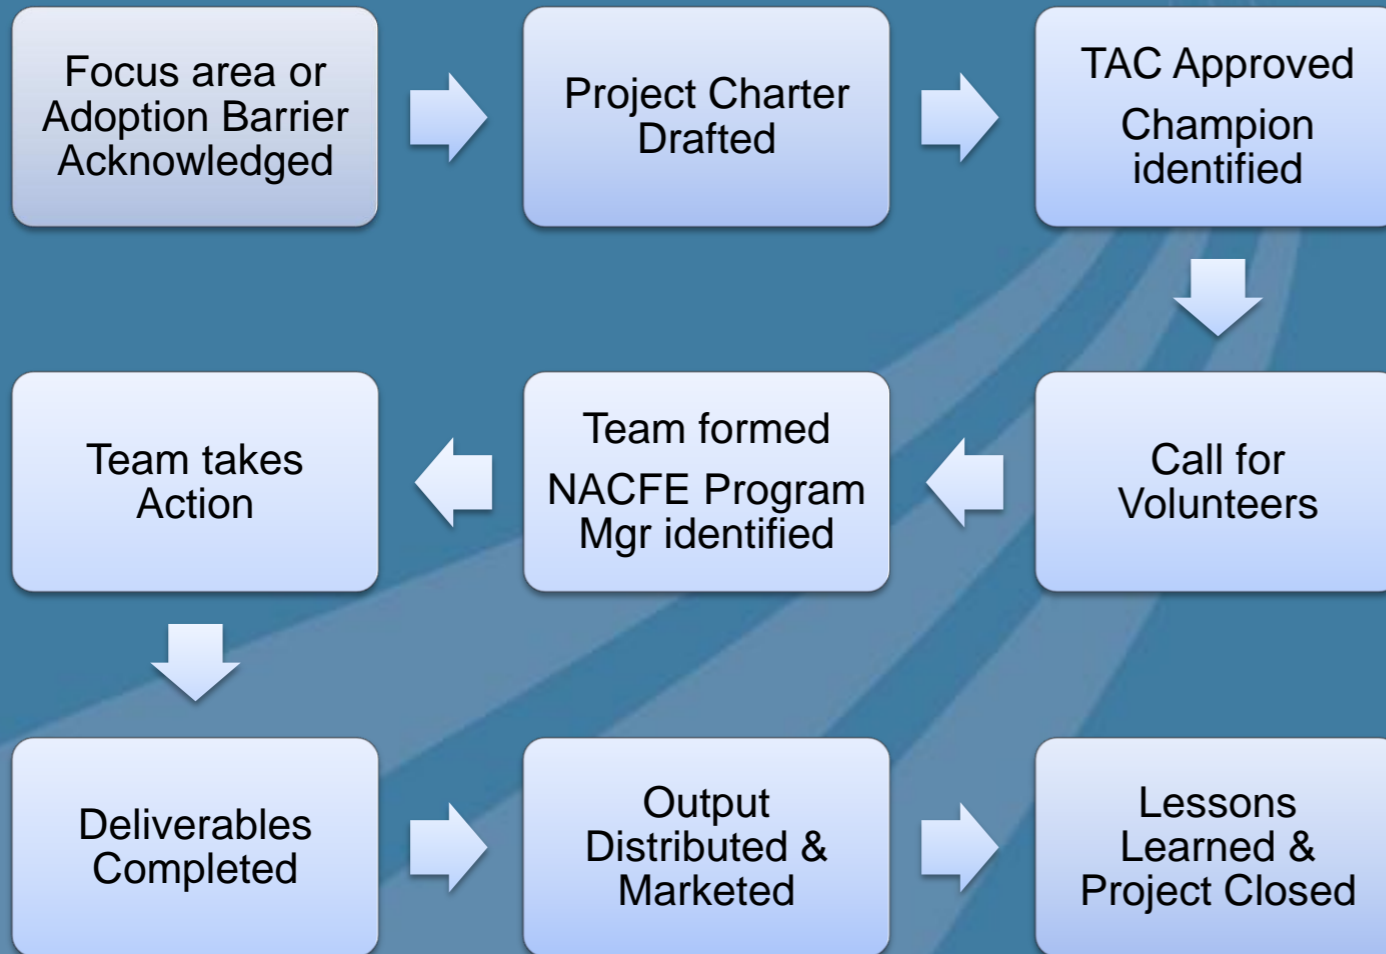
Focus area or Adoption Barrier Acknowledged

Project Charter Drafted

TAC Approved

Champion identified

Call for Volunteers

Team formed

NACFE Program Mgr identified

Team takes Action

Deliverables Completed

Output Distributed & Marketed

Lessons Learned & Project Closed